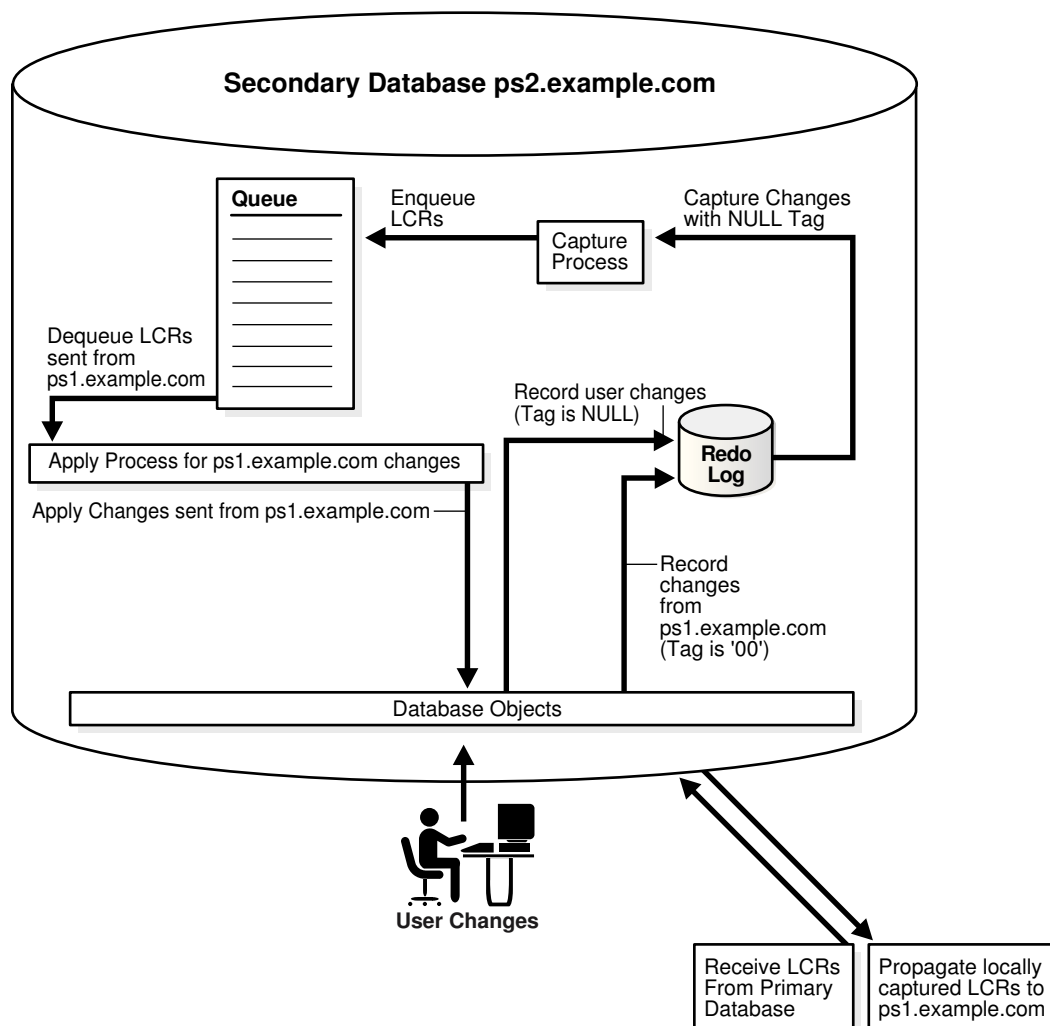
Secondary Database ps2.example.com

Queue

Enqueue LCRs

Capture Process

Capture Changes with NULL Tag

Dequeue LCRs sent from ps1.example.com

Record user changes (Tag is NULL)

Redo Log

Apply Process for ps1.example.com changes

Apply Changes sent from ps1.example.com

Record changes from ps1.example.com (Tag is '00')

Database Objects

User Changes

Receive LCRs From Primary Database

Propagate locally captured LCRs to ps1.example.com